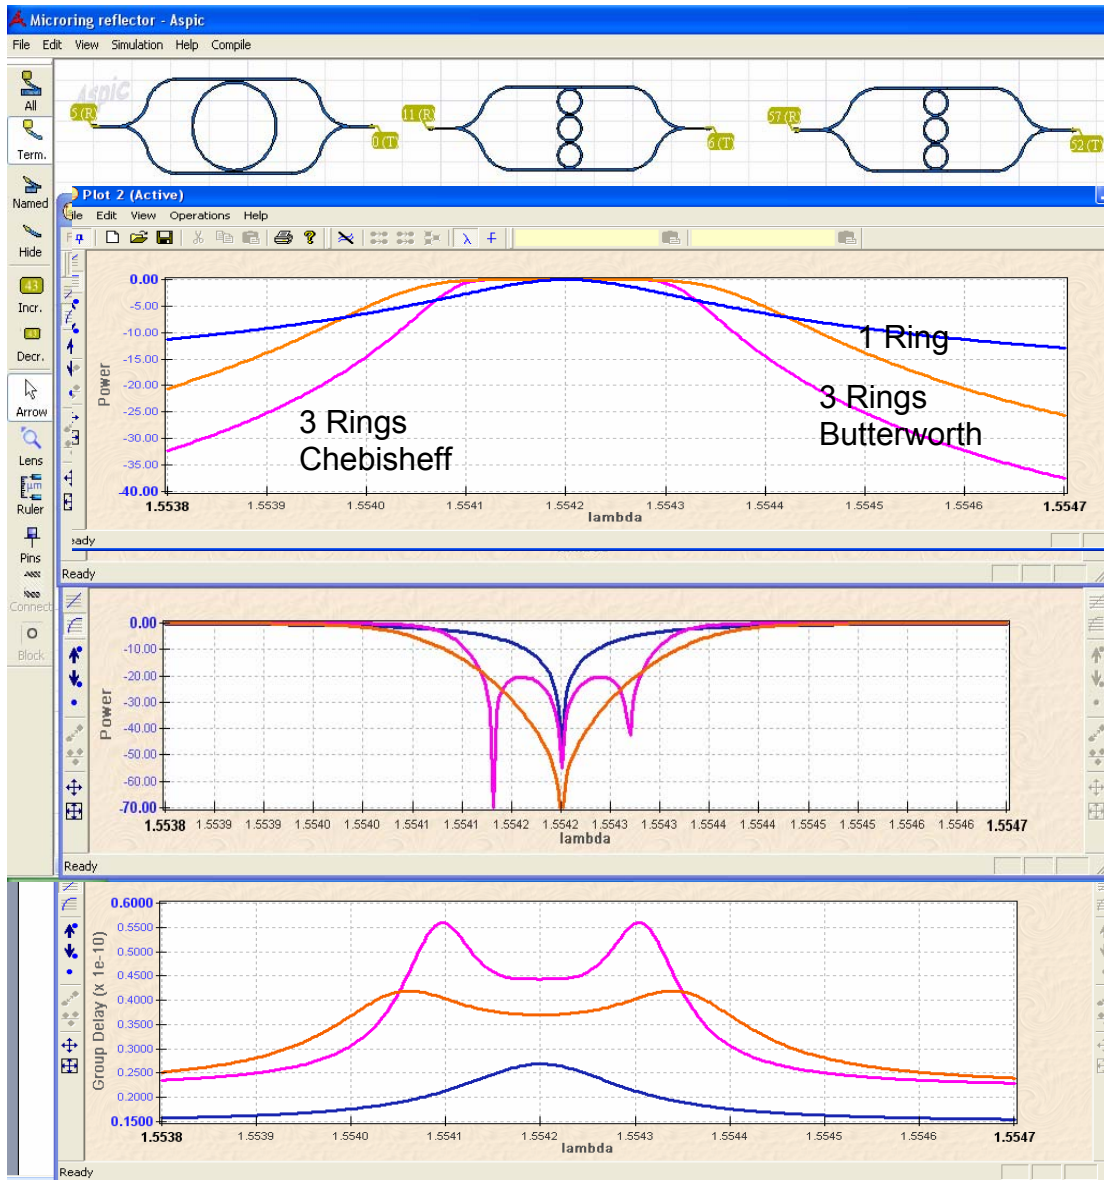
Microring reflector - Aspic

File Edit View Simulation Help Compile

All
Term.
Named
Hide
43
Incr.
Decr.
Arrow
Lens
Ruler
Pins
Connect
Block

Aspic
5 (R)
0 (T)
11 (R)
6 (T)
57 (R)
52 (T)

Plot 2 (Active)
File Edit View Operations Help

0.00
-5.00
-10.00
-15.00
-20.00
-25.00
-30.00
-35.00
-40.00
Power
1.5538 1.5539 1.5540 1.5541 1.5542 1.5543 1.5544 1.5545 1.5546 1.5547
lambda

1 Ring
3 Rings Butterworth
3 Rings Chebisheff

eady
Ready

0.00
-10.00
-20.00
-30.00
-40.00
-50.00
-60.00
-70.00
Power
1.5538 1.5539 1.5539 1.5540 1.5540 1.5541 1.5541 1.5542 1.5542 1.5543 1.5543 1.5544 1.5544 1.5545 1.5545 1.5546 1.5546 1.5547
lambda

Ready

0.6000
0.5500
0.5000
0.4500
0.4000
0.3500
0.3000
0.2500
0.2000
0.1500
Group Delay (x 1e-10)
1.5538 1.5539 1.5540 1.5541 1.5542 1.5543 1.5544 1.5545 1.5546 1.5547
lambda

Ready